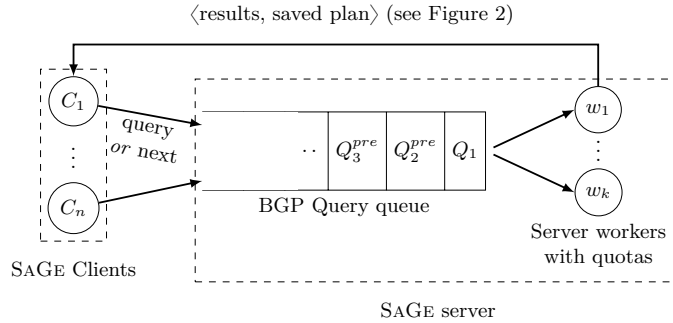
$\langle$results, saved plan$\rangle$ (see Figure 2)

$C_1$

$\vdots$

$C_n$

query
or next

$\cdot\cdot$ $Q_3^{pre}$ $Q_2^{pre}$ $Q_1$

BGP Query queue

$w_1$

$\vdots$

$w_k$

Server workers with quotas

SaGe Clients

SaGe server